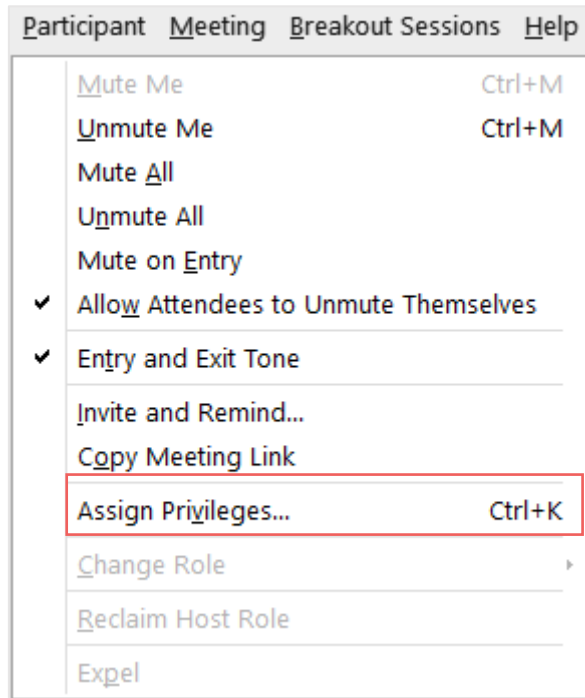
Participant Meeting Breakout Sessions Help

Mute Me Ctrl+M
Unmute Me Ctrl+M
Mute All
Unmute All
Mute on Entry
✔ Allow Attendees to Unmute Themselves
✔ Entry and Exit Tone
Invite and Remind...
Copy Meeting Link
Assign Privileges... Ctrl+K
Change Role
Reclaim Host Role
Expel